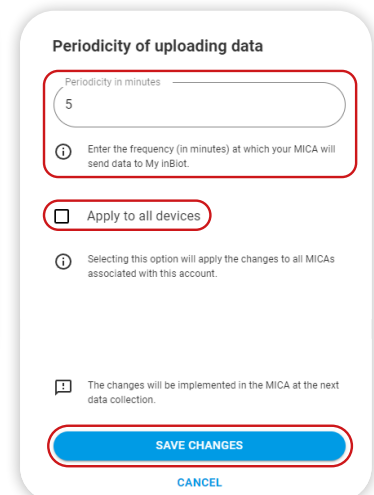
Periodicity of uploading data

Periodicity in minutes
5

Enter the frequency (in minutes) at which your MICA will send data to My inBiot.

Apply to all devices

Selecting this option will apply the changes to all MICAs associated with this account.

The changes will be implemented in the MICA at the next data collection.

SAVE CHANGES

CANCEL